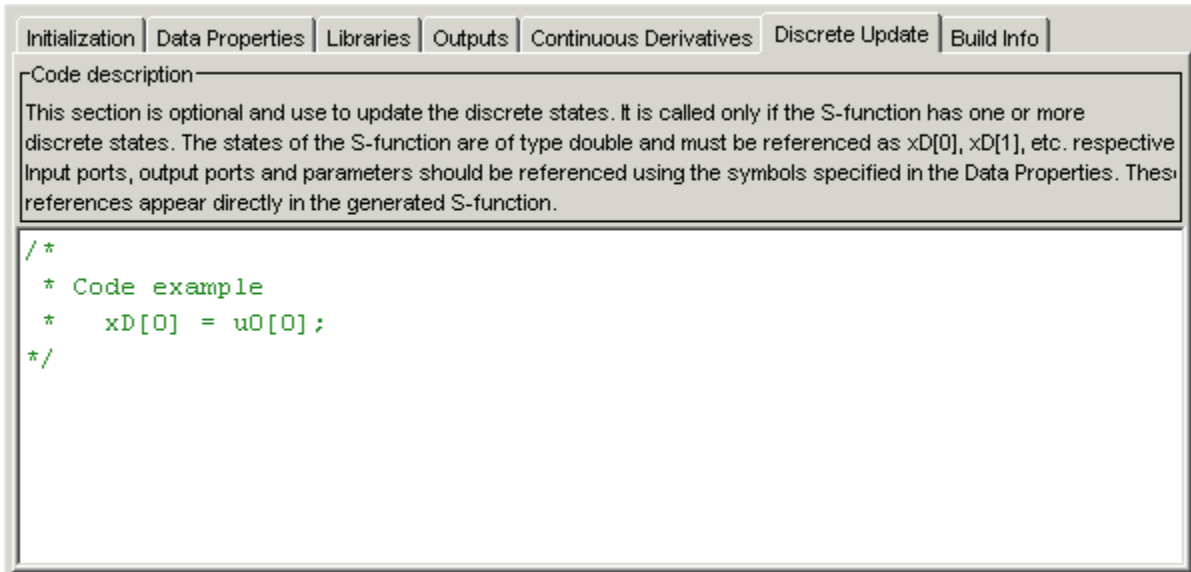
Initialization | Data Properties | Libraries | Outputs | Continuous Derivatives | Discrete Update | Build Info

Code description

This section is optional and use to update the discrete states. It is called only if the S-function has one or more discrete states. The states of the S-function are of type double and must be referenced as xD[0], xD[1], etc. respective Input ports, output ports and parameters should be referenced using the symbols specified in the Data Properties. Thes references appear directly in the generated S-function.

/*
 * Code example
 *    xD[0] = u0[0];
*/